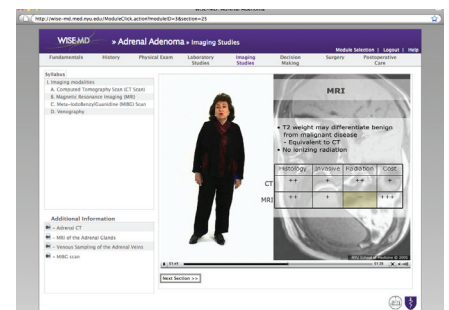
WISE-MD: Adrenal Adenoma

http://wise-med.med.nyu.edu/ModuleClick.action?moduleID=3&section=25

WISE-MD » Adrenal Adenoma » Imaging Studies

Module Selection | Logout | Help

Fundamentals History Physical Exam Laboratory Studies Imaging Studies Decision Making Surgery Postoperative Care

Syllabus
I. Imaging modalities
A. Computed Tomography Scan (CT Scan)
B. Magnetic Resonance Imaging (MRI)
C. Meta-IodoBenzylGuanidine (MIBG) Scan
D. Venography

Additional Information
- Adrenal CT
- MRI of the Adrenal Glands
- Venous Sampling of the Adrenal Veins
- MIBG scan

MRI

• T2 weight may differentiate benign from malignant disease
- Equivalent to CT
• No ionizing radiation

| | Histology | Invasive | Radiation | Cost |
|---|---|---|---|---|
| CT | ++ | + | ++ | + |
| MRI | ++ | + | | +++ |

NYU School of Medicine © 2005

Next Section >>